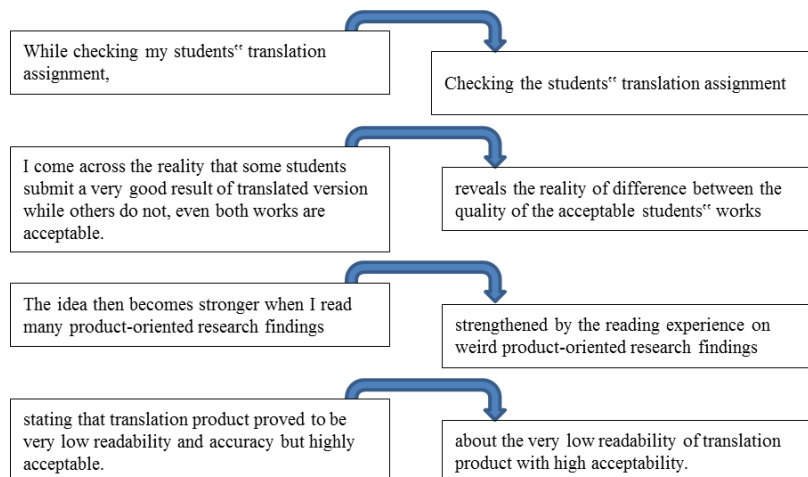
While checking my students‟ translation assignment,

Checking the students‟ translation assignment

I come across the reality that some students submit a very good result of translated version while others do not, even both works are acceptable.

reveals the reality of difference between the quality of the acceptable students‟ works

The idea then becomes stronger when I read many product-oriented research findings

strengthened by the reading experience on weird product-oriented research findings

stating that translation product proved to be very low readability and accuracy but highly acceptable.

about the very low readability of translation product with high acceptability.